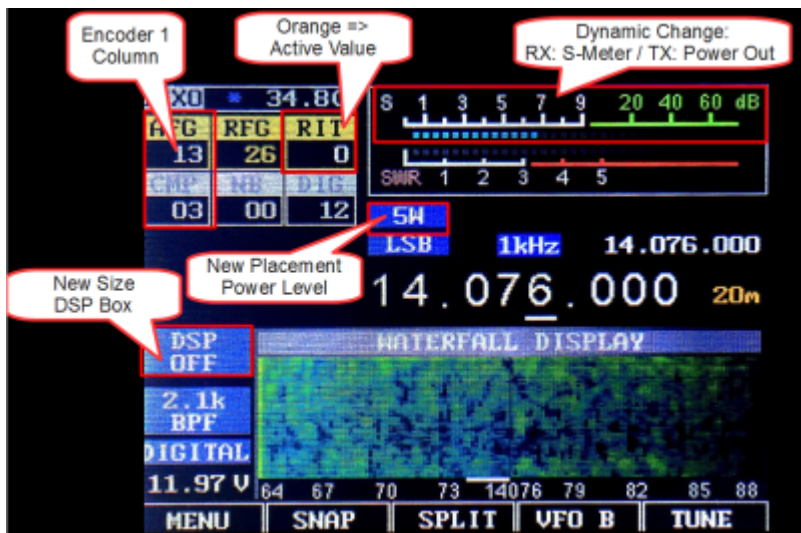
Encoder 1 Column

Orange => Active Value

Dynamic Change: RX: S-Meter / TX: Power Out

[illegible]XO 34.80

AFG RFG RIT
13 26 0

CMP NB DIG
03 00 12

S 1 3 5 7 9 20 40 60 dB

SWR 1 2 3 4 5

5W

LSB 1kHz 14.076.000

New Placement Power Level

New Size DSP Box

14.076.000 20m

DSP OFF

WATERFALL DISPLAY

2.1k BPF

DIGITAL

11.97 V

64 67 70 73 14076 79 82 85 88

MENU SNAP SPLIT VFO B TUNE